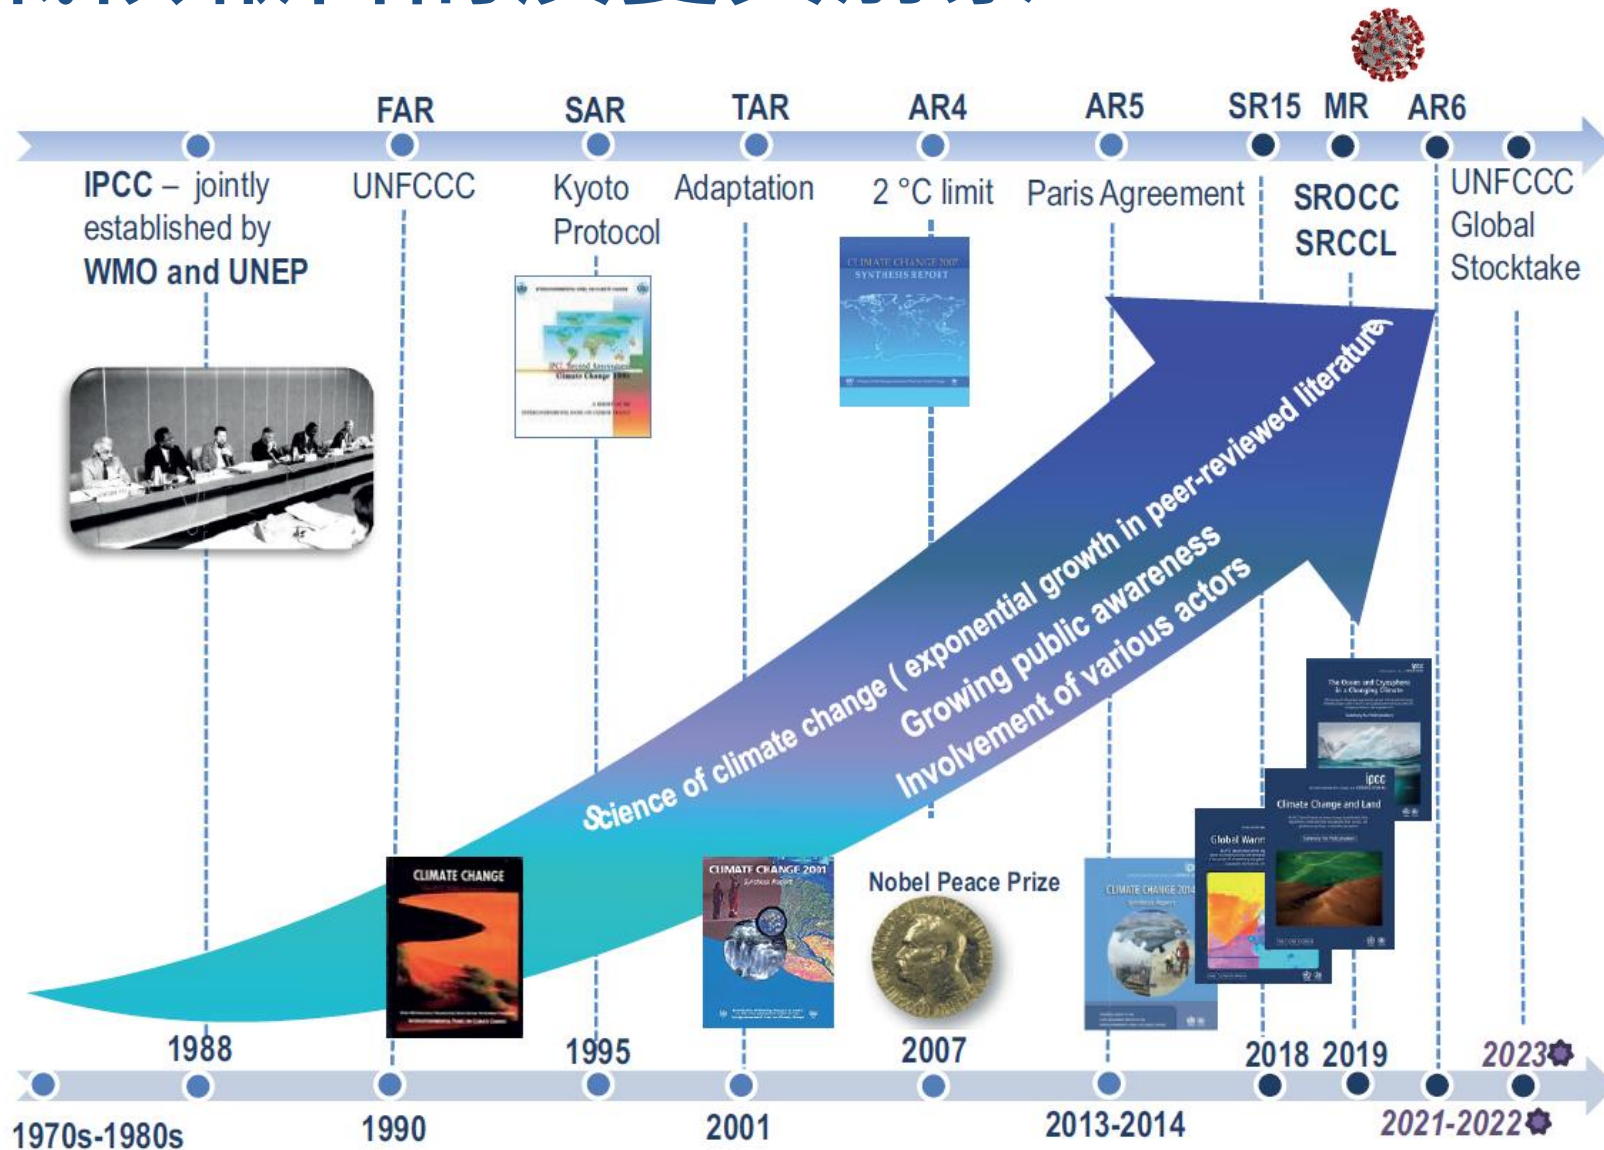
FAR SAR TAR AR4 AR5 SR15 MR AR6

IPCC – jointly established by WMO and UNEP

UNFCCC

Kyoto Protocol

Adaptation

2 °C limit

Paris Agreement

SROCC SRCCL

UNFCCC Global Stocktake

CLIMATE CHANGE 2007 SYNTHESIS REPORT

Science of climate change ( exponential growth in peer-reviewed literature

Growing public awareness

Involvement of various actors

CLIMATE CHANGE

CLIMATE CHANGE 2001

Nobel Peace Prize

CLIMATE CHANGE 2014

Global Warm

Climate Change and Land

The Ocean and Cryosphere in a Changing Climate

1988 1995 2007 2018 2019 2023

1970s-1980s 1990 2001 2013-2014 2021-2022